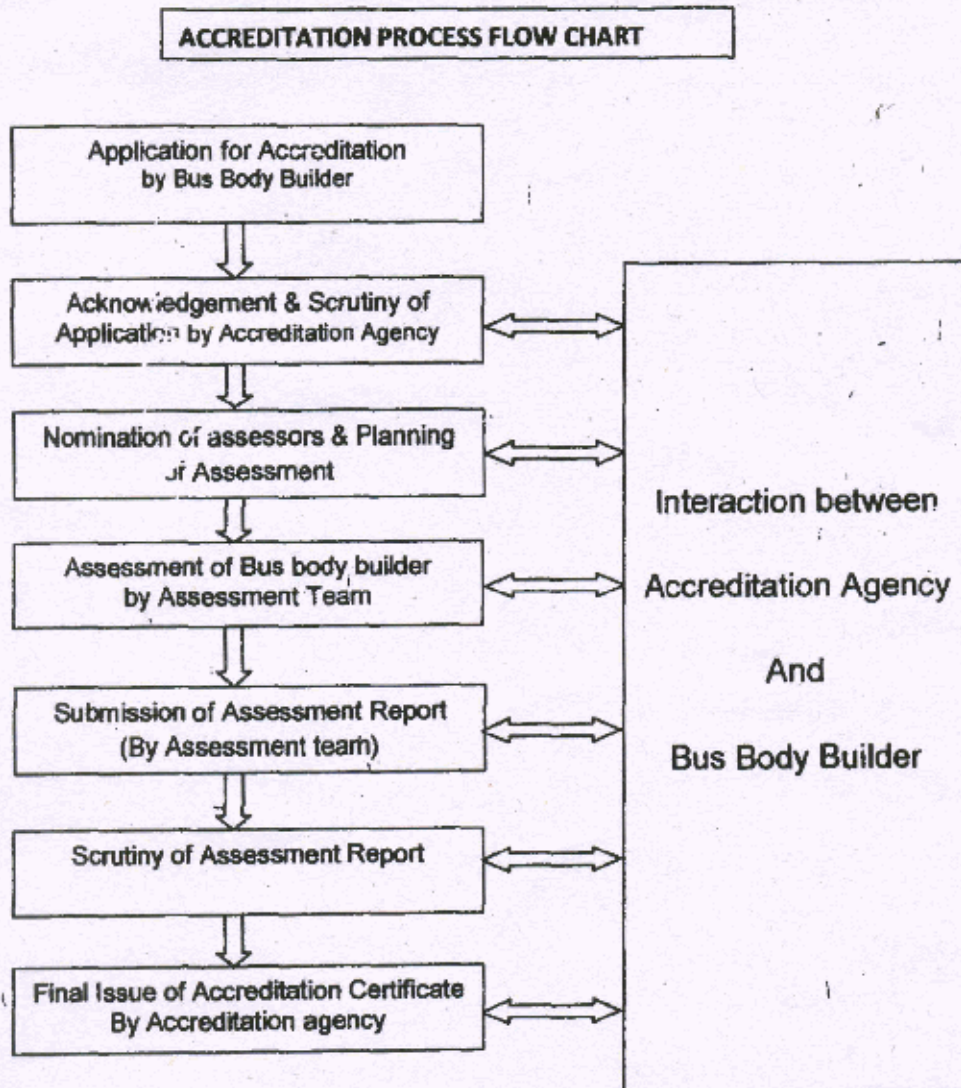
ACCREDITATION PROCESS FLOW CHART

Application for Accreditation by Bus Body Builder

Acknowledgement & Scrutiny of Application by Accreditation Agency

Nomination of assessors & Planning of Assessment

Assessment of Bus body builder by Assessment Team

Submission of Assessment Report (By Assessment team)

Scrutiny of Assessment Report

Final Issue of Accreditation Certificate By Accreditation agency

Interaction between Accreditation Agency And Bus Body Builder